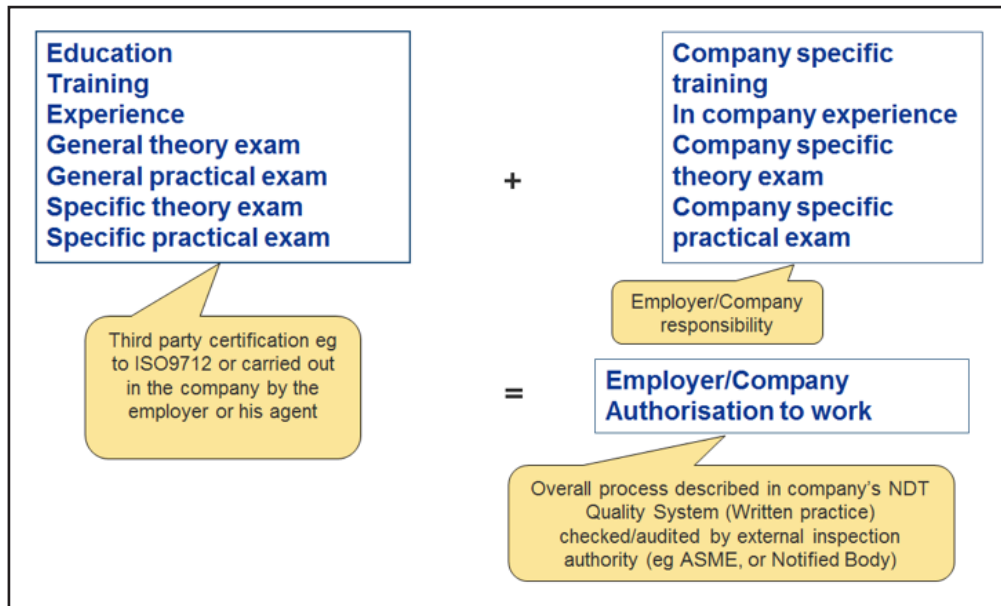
Education
Training
Experience
General theory exam
General practical exam
Specific theory exam
Specific practical exam

Third party certification eg to ISO9712 or carried out in the company by the employer or his agent

+

Company specific training
In company experience
Company specific theory exam
Company specific practical exam

Employer/Company responsibility

=

Employer/Company
Authorisation to work

Overall process described in company's NDT Quality System (Written practice) checked/audited by external inspection authority (eg ASME, or Notified Body)